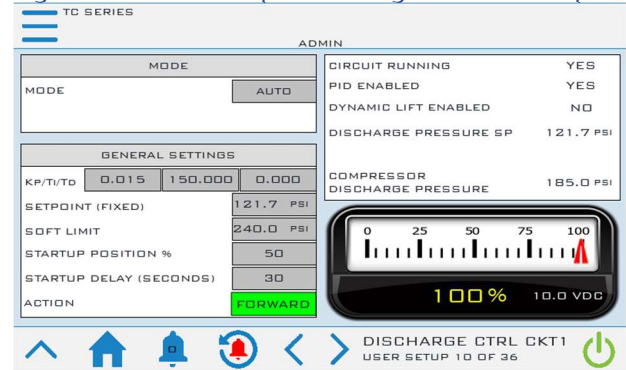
TC SERIES

ADMIN

MODE

MODE AUTO

GENERAL SETTINGS

| KP/TI/TD | 0.015 | 150.000 | 0.000 |
|---|---|---|---|

SETPOINT (FIXED) 121.7 PSI

SOFT LIMIT 240.0 PSI

STARTUP POSITION % 50

STARTUP DELAY (SECONDS) 30

ACTION FORWARD

CIRCUIT RUNNING YES

PID ENABLED YES

DYNAMIC LIFT ENABLED NO

DISCHARGE PRESSURE SP 121.7 PSI

COMPRESSOR DISCHARGE PRESSURE 185.0 PSI

0 25 50 75 100

100% 10.0 VDC

DISCHARGE CTRL CKT1
USER SETUP 10 OF 36